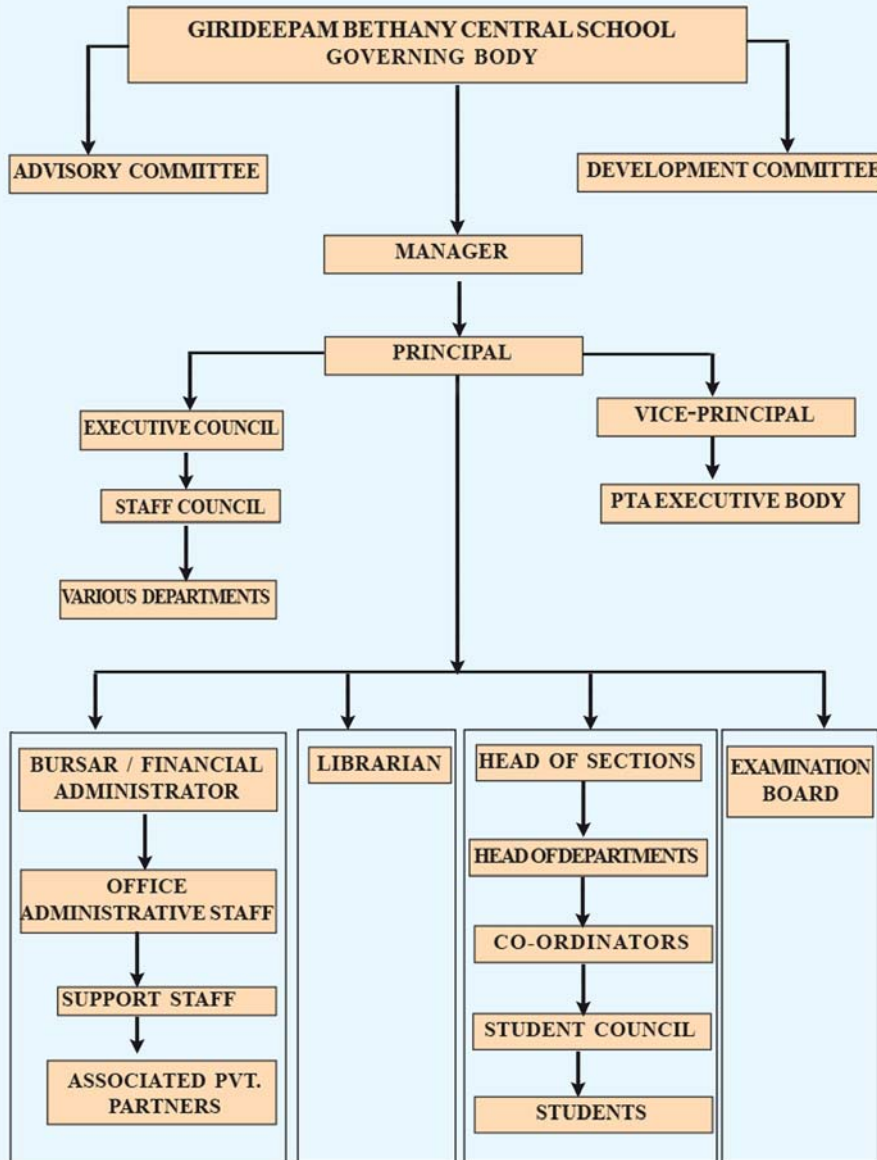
GIRIDEEPAM BETHANY CENTRAL SCHOOL
GOVERNING BODY

ADVISORY COMMITTEE

DEVELOPMENT COMMITTEE

MANAGER

PRINCIPAL

EXECUTIVE COUNCIL

STAFF COUNCIL

VARIOUS DEPARTMENTS

VICE-PRINCIPAL

PTA EXECUTIVE BODY

BURSAR / FINANCIAL ADMINISTRATOR

OFFICE ADMINISTRATIVE STAFF

SUPPORT STAFF

ASSOCIATED PVT. PARTNERS

LIBRARIAN

HEAD OF SECTIONS

HEAD OF DEPARTMENTS

CO-ORDINATORS

STUDENT COUNCIL

STUDENTS

EXAMINATION BOARD